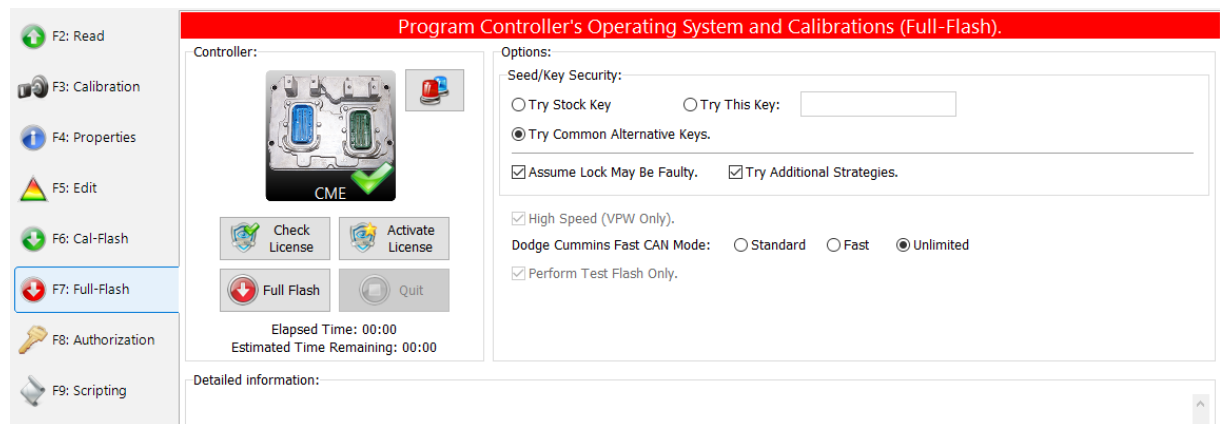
F2: Read

F3: Calibration

F4: Properties

F5: Edit

F6: Cal-Flash

F7: Full-Flash

F8: Authorization

F9: Scripting

Program Controller's Operating System and Calibrations (Full-Flash).

Controller:

CME

Check License

Activate License

Full Flash

Quit

Elapsed Time: 00:00
Estimated Time Remaining: 00:00

Options:

Seed/Key Security:

Try Stock Key

Try This Key:

Try Common Alternative Keys.

Assume Lock May Be Faulty.

Try Additional Strategies.

High Speed (VPW Only).

Dodge Cummins Fast CAN Mode:

Standard

Fast

Unlimited

Perform Test Flash Only.

Detailed information: